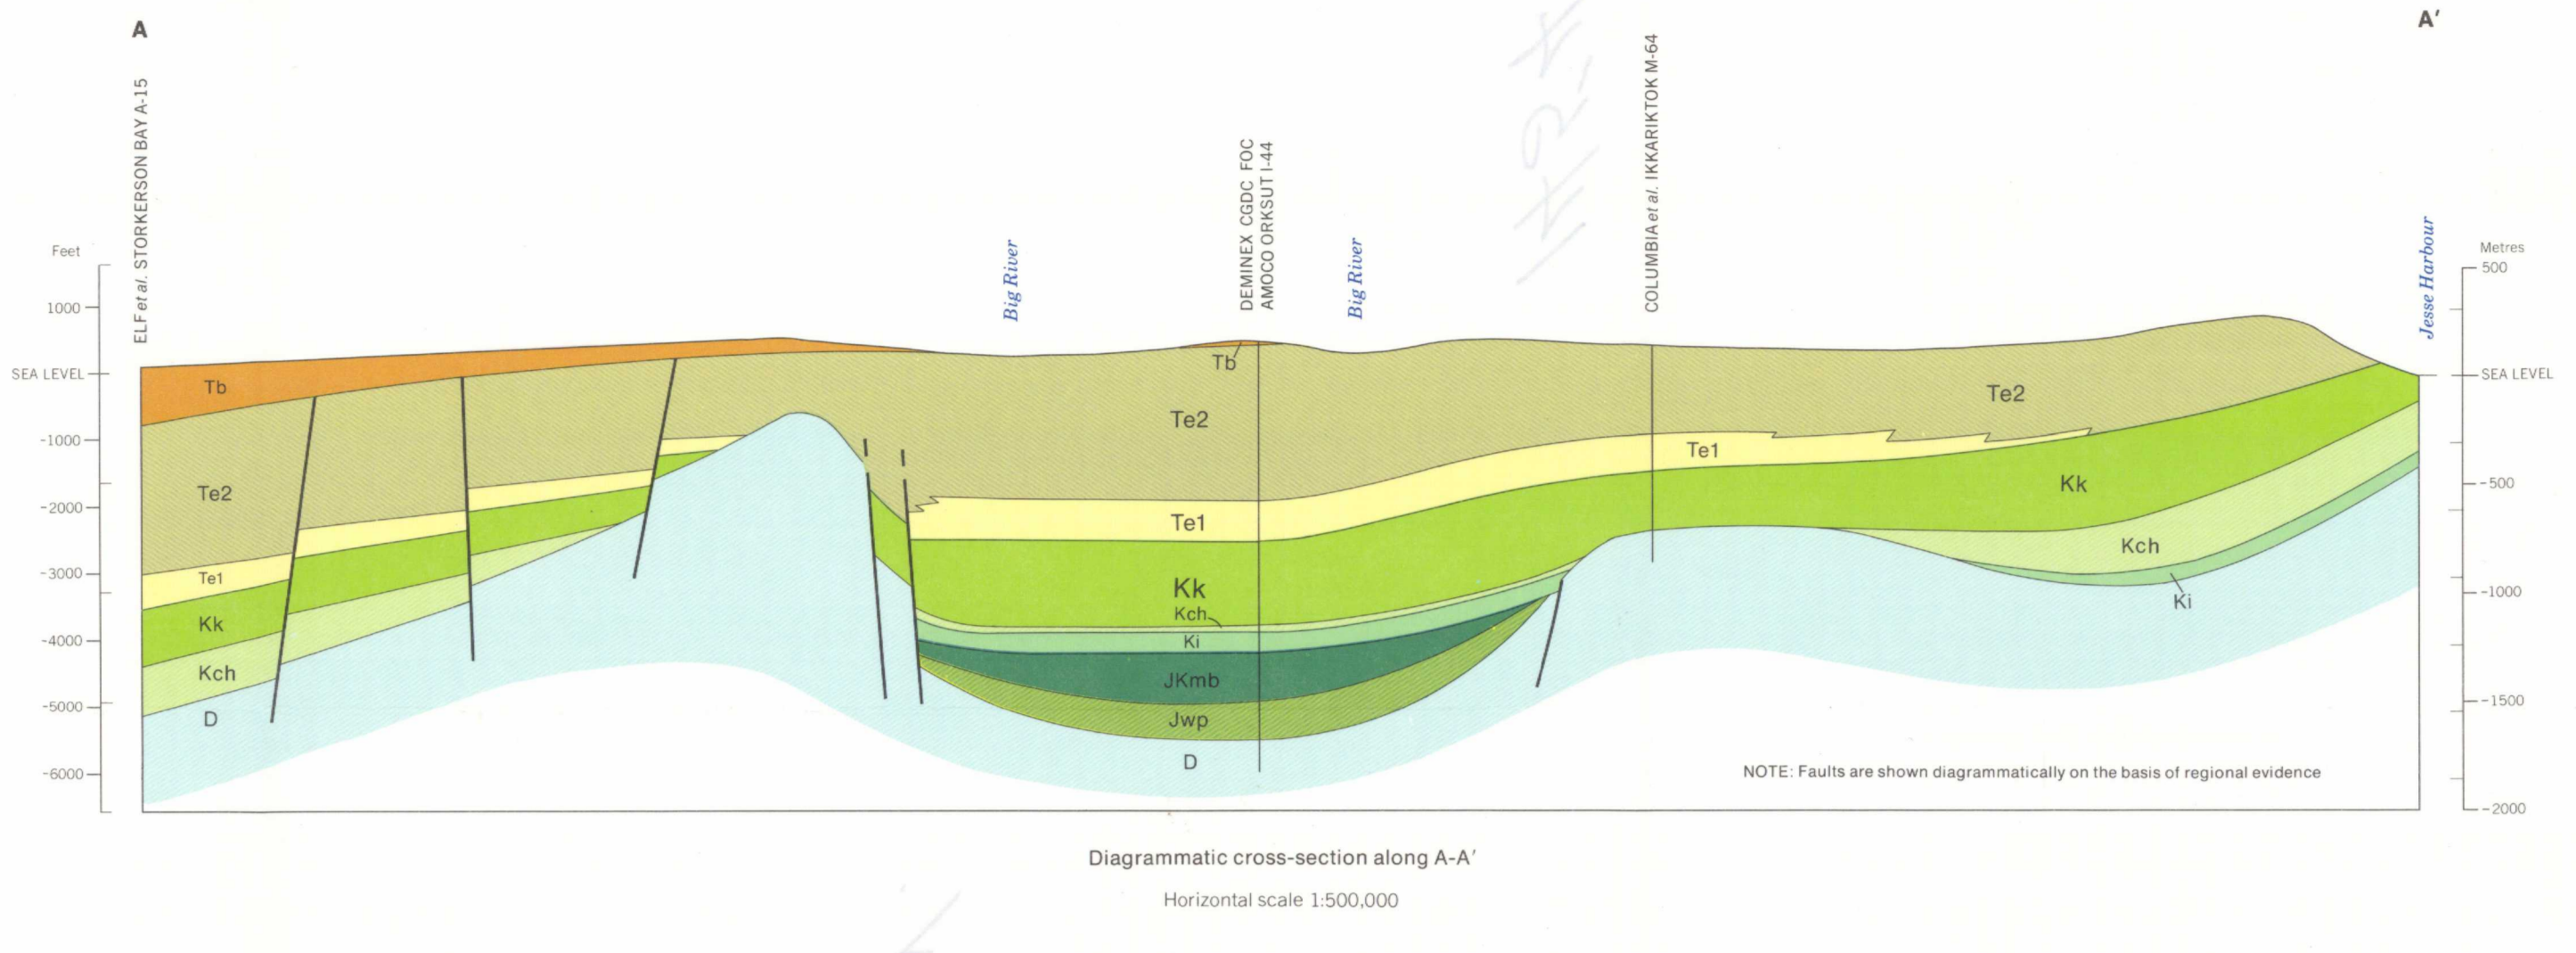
A

A′

ELF et al. STORKERSON BAY A-15

DEMINEX CGDC FOC AMOCO ORKSUT I-44

COLUMBIA et al. IKKARIKTOK M-64

Big River

Big River

Jesse Harbour

Feet
1000
SEA LEVEL
-1000
-2000
-3000
-4000
-5000
-6000

Metres
500
SEA LEVEL
-500
-1000
-1500
-2000

Tb
Te2
Te1
Kk
Kch
D

Tb
Te2
Te1
Kk
Kch
Ki
JKmb
Jwp
D

Te1
Te2
Kk
Kch
Ki

NOTE: Faults are shown diagrammatically on the basis of regional evidence

Diagrammatic cross-section along A-A′

Horizontal scale 1:500,000